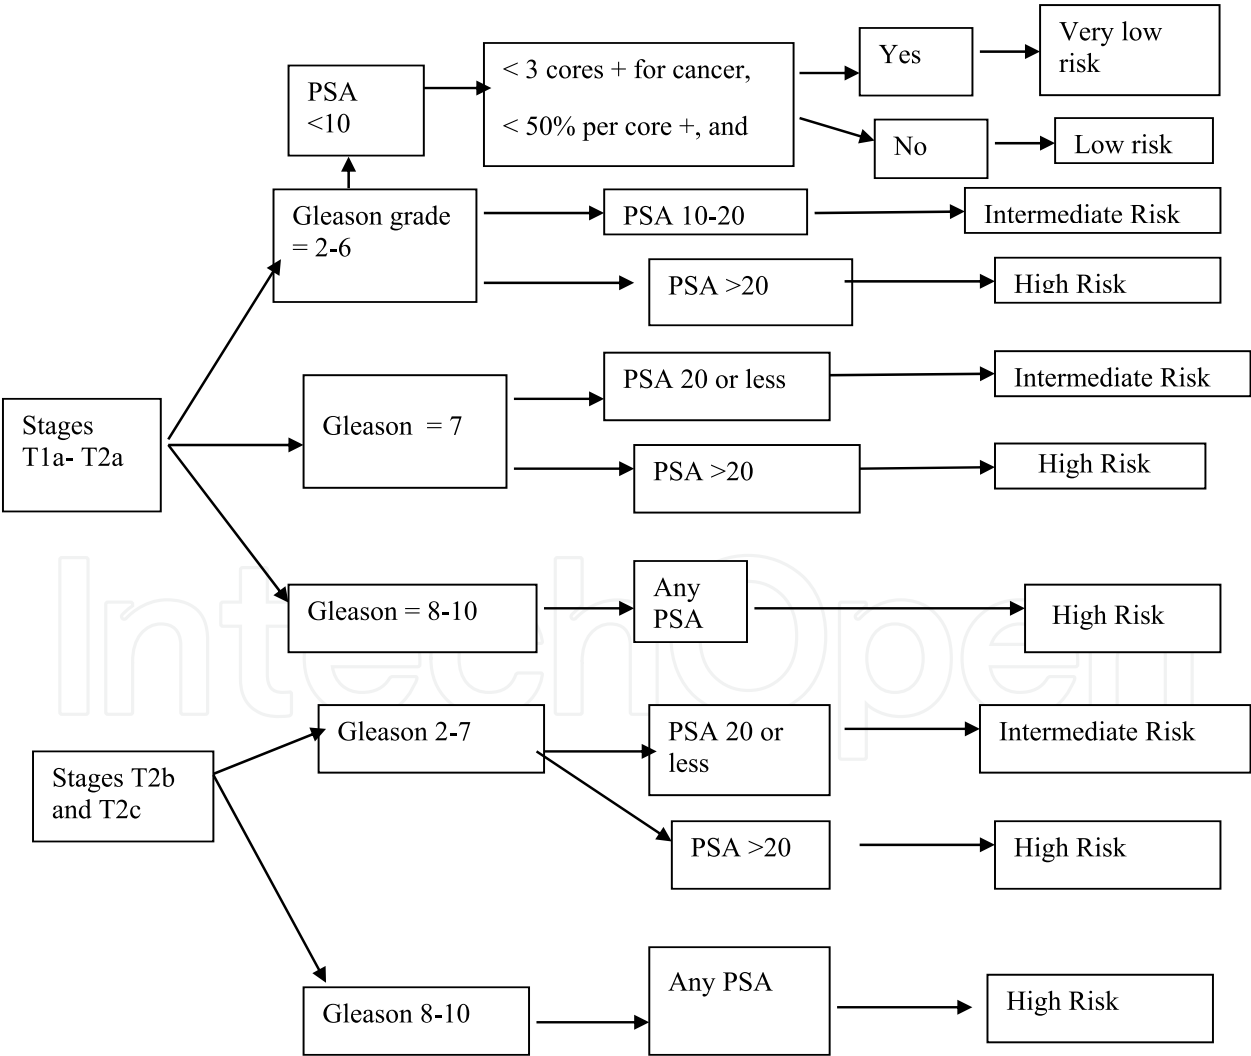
PSA <10

< 3 cores + for cancer,

< 50% per core +, and

Yes

Very low risk

No

Low risk

Gleason grade = 2-6

PSA 10-20

Intermediate Risk

PSA >20

High Risk

Stages T1a- T2a

Gleason = 7

PSA 20 or less

Intermediate Risk

PSA >20

High Risk

Gleason = 8-10

Any PSA

High Risk

InTechOpen

Stages T2b and T2c

Gleason 2-7

PSA 20 or less

Intermediate Risk

PSA >20

High Risk

Gleason 8-10

Any PSA

High Risk